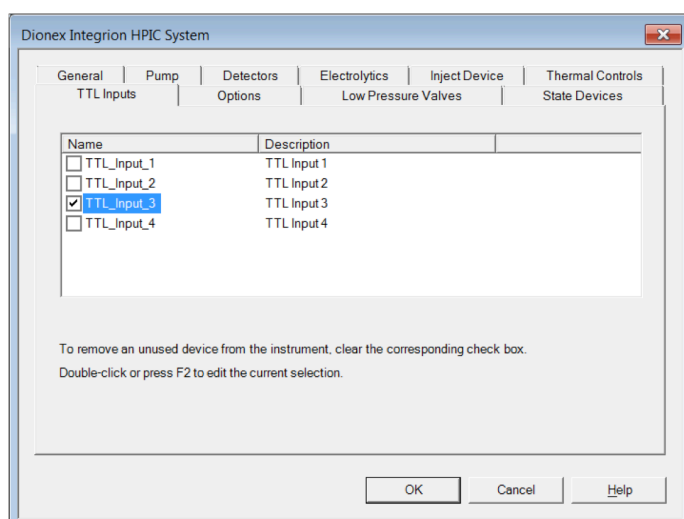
Dionex Integrion HPIC System

General | Pump | Detectors | Electrolytics | Inject Device | Thermal Controls
TTL Inputs | Options | Low Pressure Valves | State Devices

| Name | Description |
|---|---|
| TTL_Input_1 | TTL Input 1 |
| TTL_Input_2 | TTL Input 2 |
| TTL_Input_3 | TTL Input 3 |
| TTL_Input_4 | TTL Input 4 |

To remove an unused device from the instrument, clear the corresponding check box.

Double-click or press F2 to edit the current selection.

OK | Cancel | Help